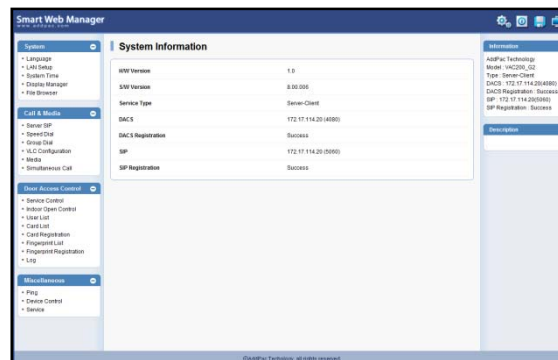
Smart Web Manager
www.addpac.com

System
• Language
• LAN Setup
• System Time
• Display Manager
• File Browser

Call & Media
• Server SIP
• Speed Dial
• Group Dial
• VLC Configuration
• Media
• Simultaneous Call

Door Access Control
• Service Control
• Indoor Open Control
• User List
• Card List
• Card Registration
• Fingerprint List
• Fingerprint Registration
• Log

Miscellaneous
• Ping
• Device Control
• Service

System Information

| | |
|---|---|
| H/W Version | 1.0 |
| S/W Version | 8.00.006 |
| Service Type | Server-Client |
| DACS | 172.17.114.20 (4080) |
| DACS Registration | Success |
| SIP | 172.17.114.20 (5060) |
| SIP Registration | Success |

Information
AddPac Technology
Model : VAC200_G2
Type : Server-Client
DACS : 172.17.114.20(4080)
DACS Registration : Success
SIP : 172.17.114.20(5060)
SIP Registration : Success

Description

©AddPac Technology, all rights reserved